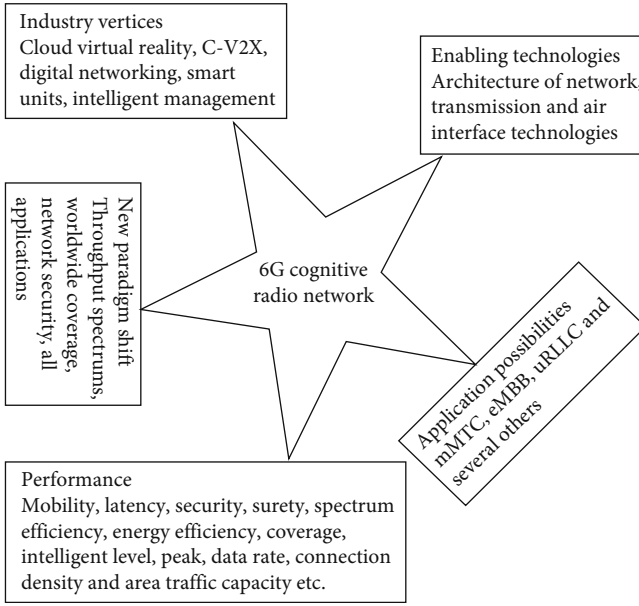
Industry vertices
Cloud virtual reality, C-V2X, digital networking, smart units, intelligent management

Enabling technologies
Architecture of network, transmission and air interface technologies

New paradigm shift
Throughput spectrums, worldwide coverage, network security, all applications

6G cognitive radio network

Application possibilities
mMTC, eMBB, uRLLC and several others

Performance
Mobility, latency, security, surety, spectrum efficiency, energy efficiency, coverage, intelligent level, peak, data rate, connection density and area traffic capacity etc.